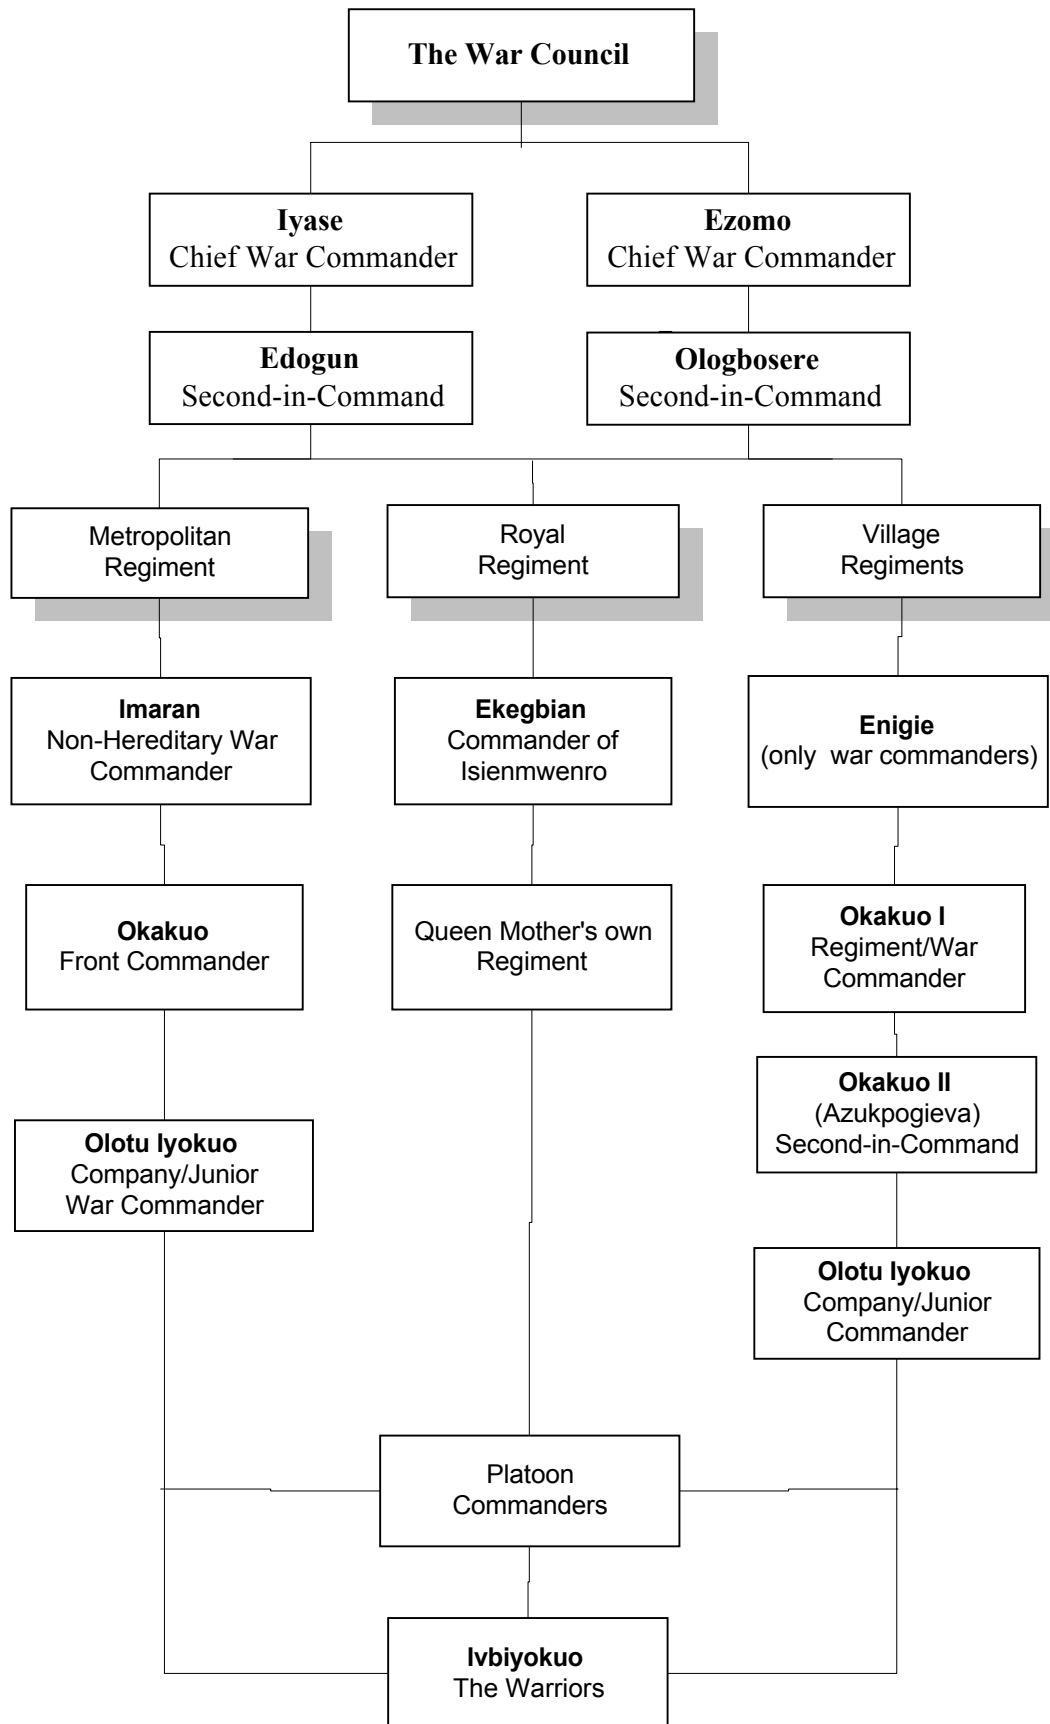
The War Council

Iyase
Chief War Commander

Ezomo
Chief War Commander

Edogun
Second-in-Command

Ologbosere
Second-in-Command

Metropolitan Regiment

Royal Regiment

Village Regiments

Imaran
Non-Hereditary War Commander

Ekegbian
Commander of Isienmwenro

Enigie
(only war commanders)

Okakuo
Front Commander

Queen Mother's own Regiment

Okakuo I
Regiment/War Commander

Okakuo II
(Azukpogieva)
Second-in-Command

Olotu Iyokuo
Company/Junior War Commander

Olotu Iyokuo
Company/Junior Commander

Platoon Commanders

Ivbiyokuo
The Warriors